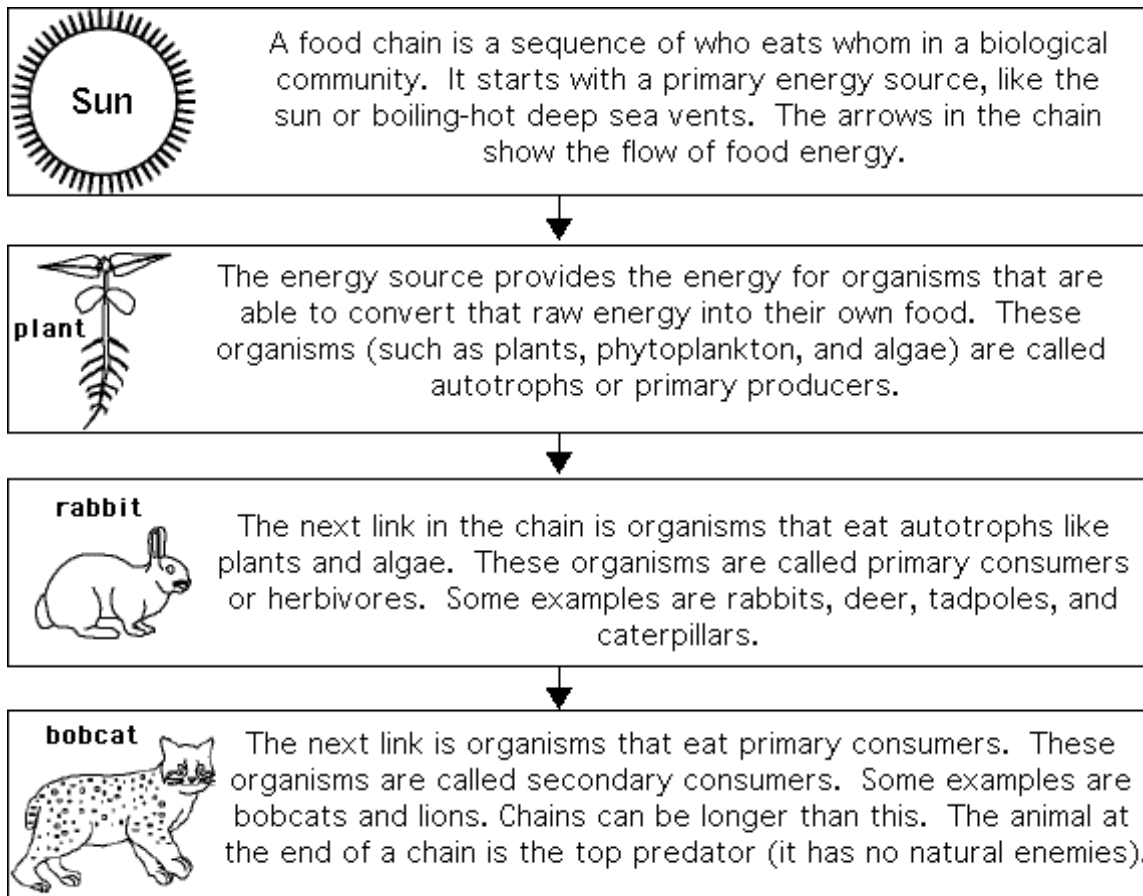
Sun

A food chain is a sequence of who eats whom in a biological community. It starts with a primary energy source, like the sun or boiling-hot deep sea vents. The arrows in the chain show the flow of food energy.

plant

The energy source provides the energy for organisms that are able to convert that raw energy into their own food. These organisms (such as plants, phytoplankton, and algae) are called autotrophs or primary producers.

rabbit

The next link in the chain is organisms that eat autotrophs like plants and algae. These organisms are called primary consumers or herbivores. Some examples are rabbits, deer, tadpoles, and caterpillars.

bobcat

The next link is organisms that eat primary consumers. These organisms are called secondary consumers. Some examples are bobcats and lions. Chains can be longer than this. The animal at the end of a chain is the top predator (it has no natural enemies).